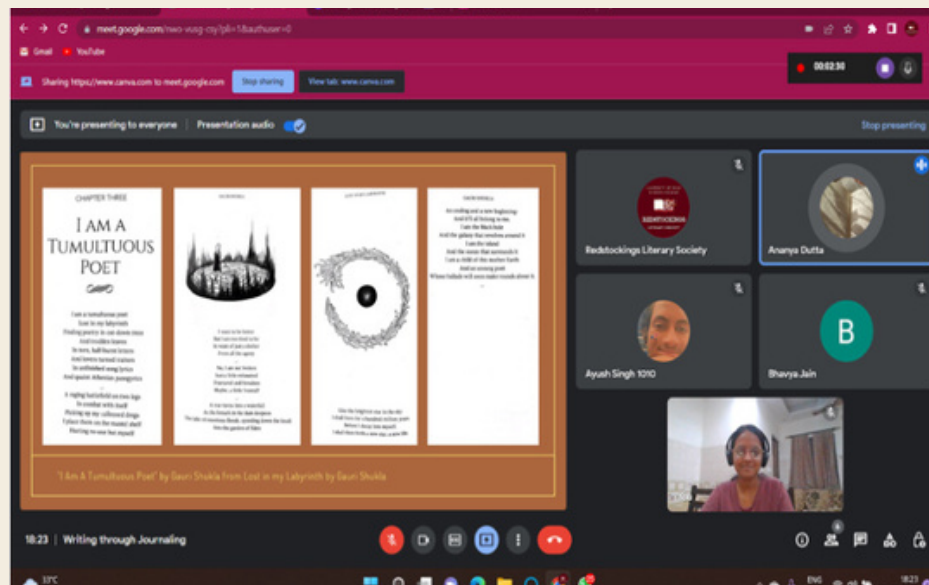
meet.google.com/nwo-vusg-csy?pli=1&authuser=0

Gmail YouTube

Sharing https://www.canva.com to meet.google.com Stop sharing View tab: www.canva.com

00:52:30

You're presenting to everyone Presentation audio Stop presenting

CHAPTER THREE

I AM A TUMULTUOUS POET

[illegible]

'I Am A Tumultuous Poet' by Gauri Shukla From Lost in my Labyrinth by Gauri Shukla

Redstockings Literary Society

Ananya Dutta

Ayush Singh 1010

B

Bhavya Jain

18:23 | Writing through Journaling

33°C

ENG

18:23